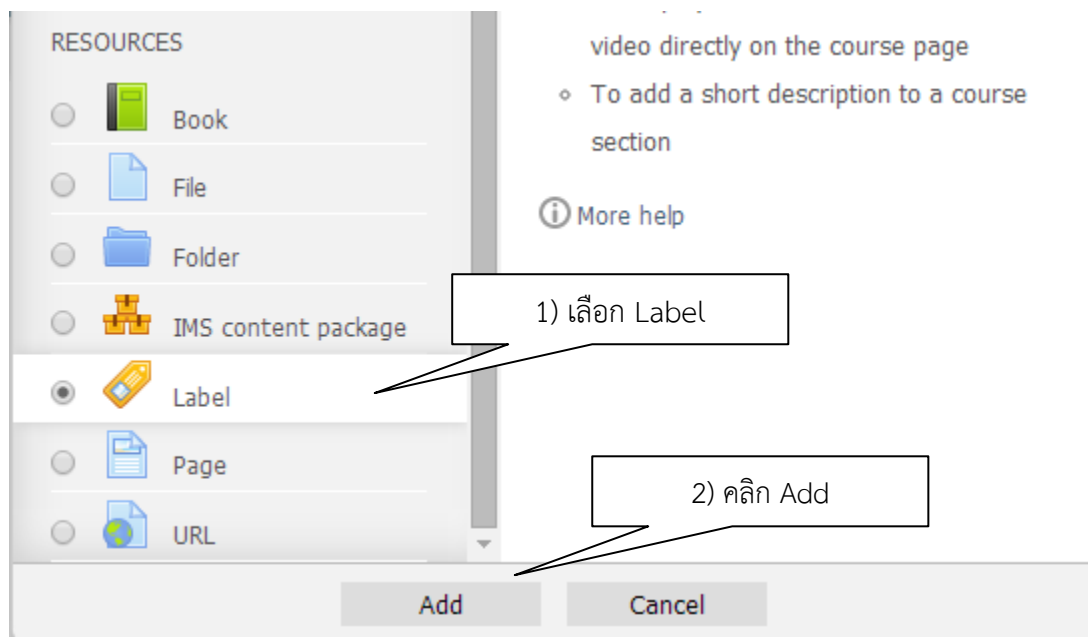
RESOURCES

Book

File

Folder

IMS content package

Label

Page

URL

video directly on the course page

- To add a short description to a course section

More help

1) เลือก Label

2) คลิก Add

Add

Cancel